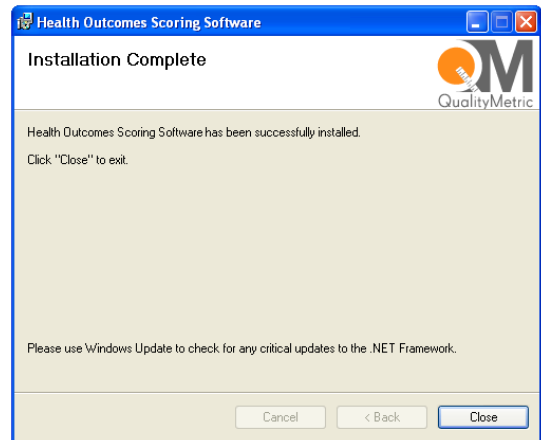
Health Outcomes Scoring Software

Installation Complete

QM
QualityMetric

Health Outcomes Scoring Software has been successfully installed.

Click "Close" to exit.

Please use Windows Update to check for any critical updates to the .NET Framework.

Cancel
< Back
Close